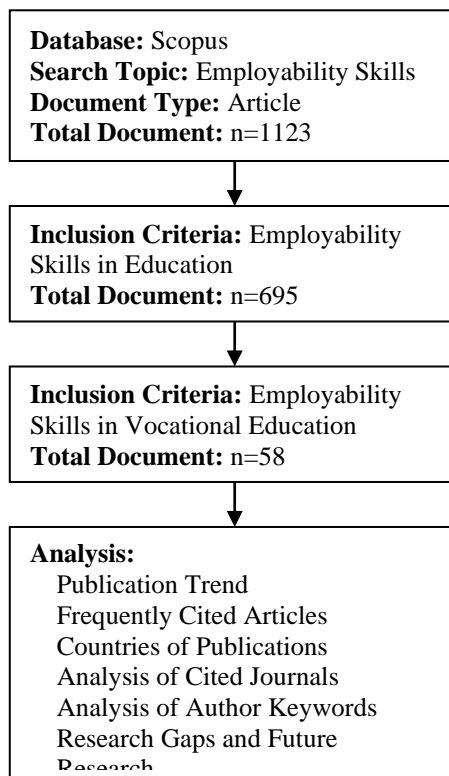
**Database:** Scopus
**Search Topic:** Employability Skills
**Document Type:** Article
**Total Document:** n=1123

**Inclusion Criteria:** Employability Skills in Education
**Total Document:** n=695

**Inclusion Criteria:** Employability Skills in Vocational Education
**Total Document:** n=58

**Analysis:**
Publication Trend
Frequently Cited Articles
Countries of Publications
Analysis of Cited Journals
Analysis of Author Keywords
Research Gaps and Future
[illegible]